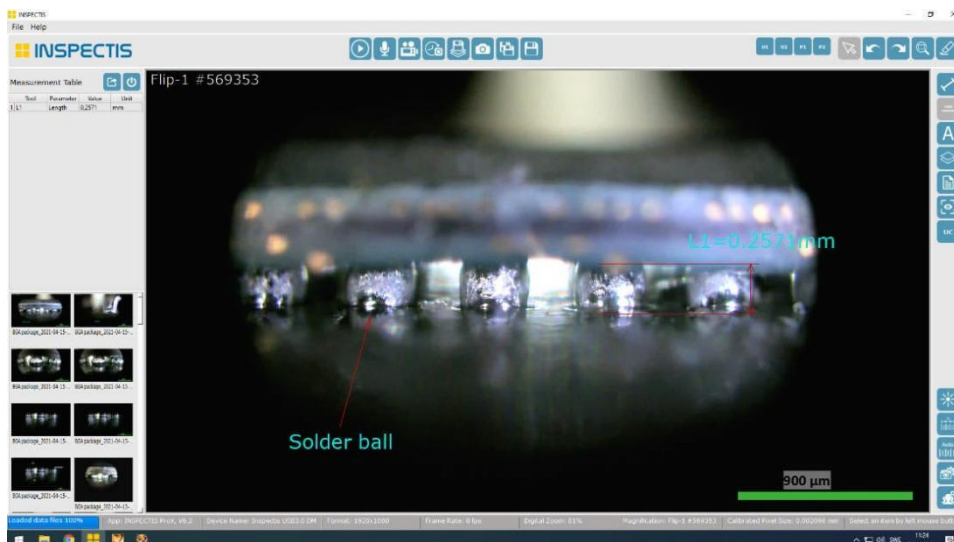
INSPECTIS
File Help
INSPECTIS

Measurement Table

| Tool | Parameter | Value | Unit |
|---|---|---|---|
| 1 L1 | Length | 0.2571 | mm |

Flip-1 #569353

L1=0.2571mm

Solder ball

900 µm

BGA package_2021-04-15...
BGA package_2021-04-15...
BGA package_2021-04-15...
BGA package_2021-04-15...
BGA package_2021-04-15...
BGA package_2021-04-15...
BGA package_2021-04-15...
BGA package_2021-04-15...

Loaded data files 100% | App: INSPECTIS ProX, V6.2 | Device Name: Inspectis U0B3.0M | Format: 1920x1080 | Frame Rate: 0 fps | Digital Zoom: 81% | Magnification: Flip-1 #569353 | Calibrated Pixel Size: 0.002098 mm | Select an item by left mouse butt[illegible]